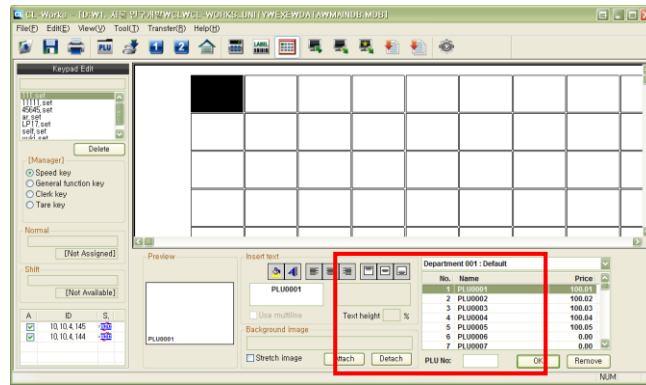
CL-Works - [D:W]. 시스 연구개발WCLWCL-WORKS.UNITYWEXEWDATAWMAINDB.MDB]

File(F) Edit(E) View(V) Tool(T) Transfer(R) Help(H)

PLU LABEL

Keypad Edit

111.set
1111.set
45645.set
ar.set
LP17.set
self.set
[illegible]

Delete

[Manager]
Speed key
General function key
Clerk key
Tare key

Normal
[Not Assigned]

Shift
[Not Available]

| A | ID | S. |
|---|---|---|
| ☑ | 10.10.4.145 | |
| ☑ | 10.10.4.144 | |

Preview
PLU0001

Insert text
PLU0001
Use multiline
Text height %

Background image
Stretch image
Attach Detach

Department 001 : Default

| No. | Name | Price |
|---|---|---|
| 1 | PLU0001 | 100.01 |
| 2 | PLU0002 | 100.02 |
| 3 | PLU0003 | 100.03 |
| 4 | PLU0004 | 100.04 |
| 5 | PLU0005 | 100.05 |
| 6 | PLU0006 | 0.00 |
| 7 | PLU0007 | 0.00 |

PLU No: OK Remove

NUM